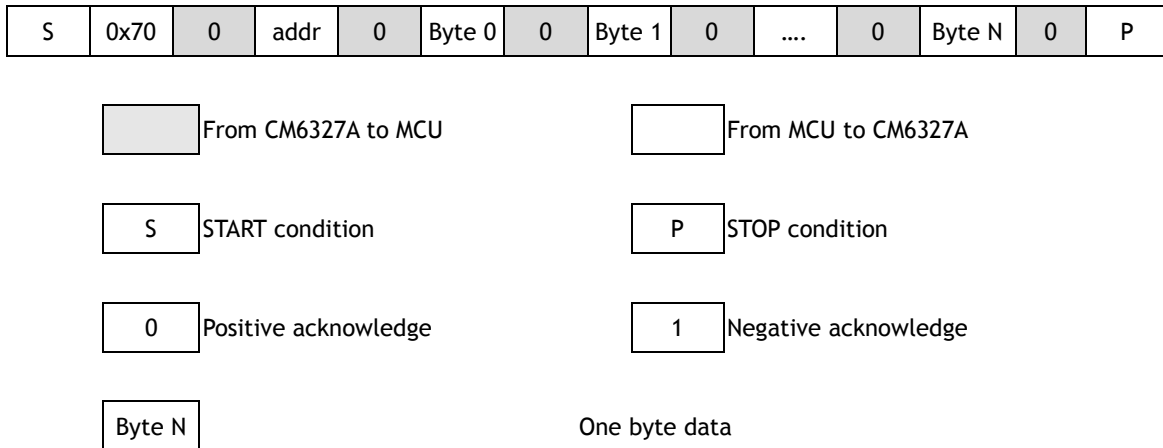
| S | 0x70 | 0 | addr | 0 | Byte 0 | 0 | Byte 1 | 0 | …. | 0 | Byte N | 0 | P |
|---|---|---|---|---|---|---|---|---|---|---|---|---|---|

From CM6327A to MCU

From MCU to CM6327A

S START condition

P STOP condition

0 Positive acknowledge

1 Negative acknowledge

Byte N One byte data